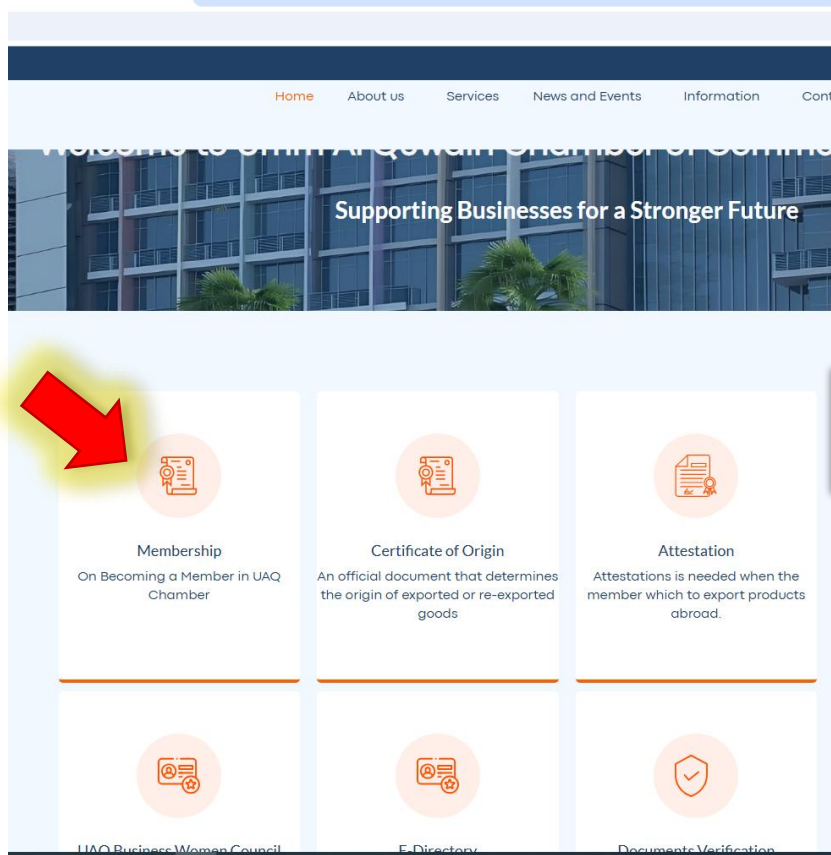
Home About us Services News and Events Information Cont

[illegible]

Supporting Businesses for a Stronger Future

Membership

On Becoming a Member in UAQ Chamber

Certificate of Origin

An official document that determines the origin of exported or re-exported goods

Attestation

Attestations is needed when the member which to export products abroad.

UAQ Business Women Council

E-Directory

Documents Verification